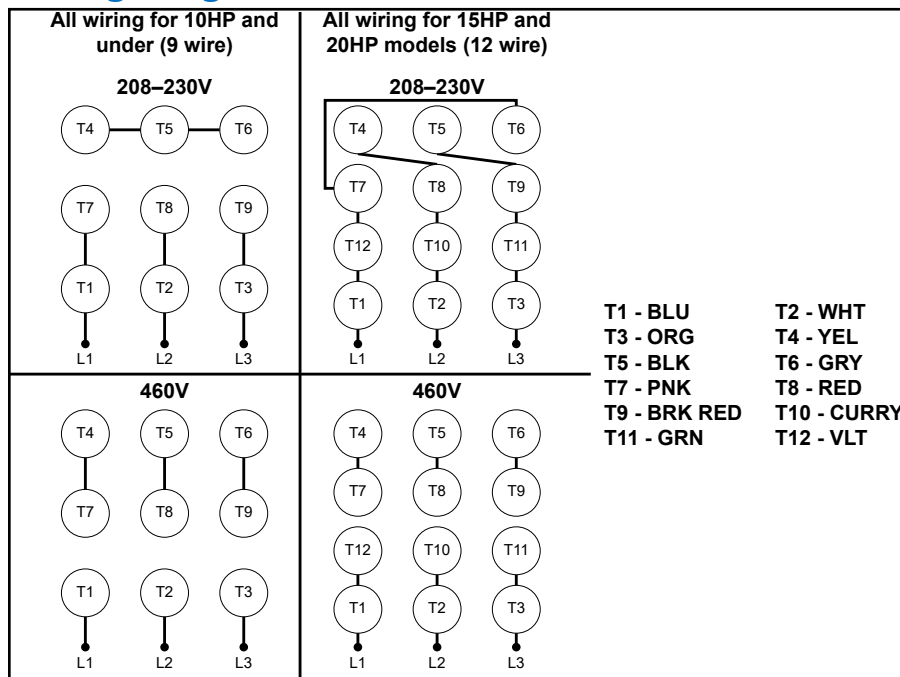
All wiring for 10HP and under (9 wire)

All wiring for 15HP and 20HP models (12 wire)

208–230V

T4 T5 T6

T7 T8 T9

T1 T2 T3

L1 L2 L3

208–230V

T4 T5 T6

T7 T8 T9

T12 T10 T11

T1 T2 T3

L1 L2 L3

460V

T4 T5 T6

T7 T8 T9

T1 T2 T3

L1 L2 L3

460V

T4 T5 T6

T7 T8 T9

T12 T10 T11

T1 T2 T3

L1 L2 L3

T1 - BLU T2 - WHT
T3 - ORG T4 - YEL
T5 - BLK T6 - GRY
T7 - PNK T8 - RED
T9 - BRK RED T10 - CURRY
T11 - GRN T12 - VLT